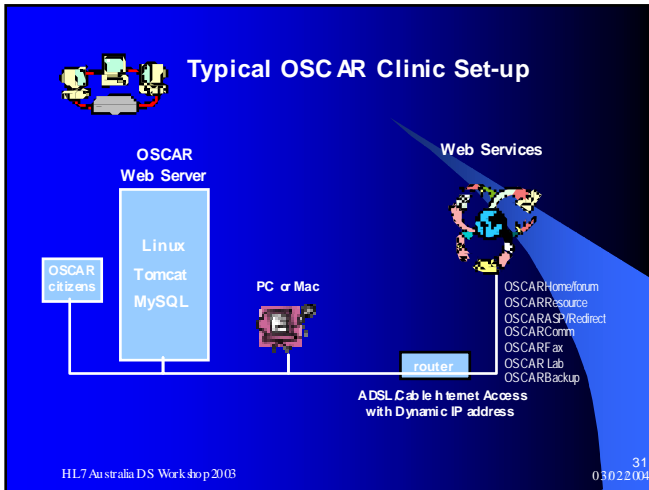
Typical OSC AR Clinic Set-up

OSCAR Web Server

Linux
Tomcat
MySQL

OSCAR citizens

PC or Mac

Web Services

OSCARHome/forum
OSCARResource
OSCARASP/Redirect
OSCARComm
OSCARFax
OSCAR Lab
OSCARBackup

router

ADSL/Cable Internet Access with Dynamic IP address

HL7 Australia DS Workshop 2003

31
03022004